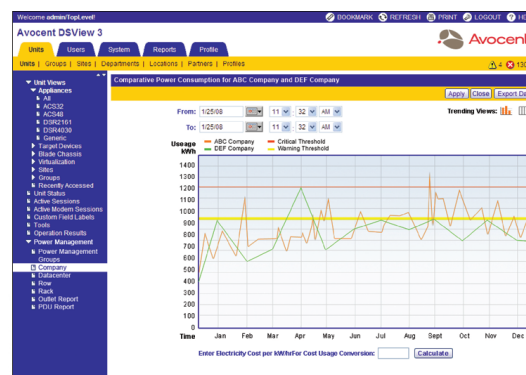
Welcome admin/TopLevel!

BOOKMARK REFRESH PRINT LOGOUT H

Avocent DSView 3

Avocen

Units Users System Reports Profile

Units | Groups | Sites | Departments | Locations | Partners | Profiles

4 13

Unit Views
Appliances
All
ACS32
ACS48
DSR2161
DSR4030
Generic
Target Devices
Blade Chassis
Virtualization
Sites
Groups
Recently Accessed
Unit Status
Active Sessions
Active Modem Sessions
Custom Field Labels
Tools
Operation Results
Power Management
Power Management Groups
Company
Datacenter
Row
Rack
Outlet Report
PDU Report

Comparative Power Consumption for ABC Company and DEF Company

Apply Close Export D

From: 1/25/08 11 32 AM

To: 1/25/08 11 32 AM

Trending Views:

Useage kWh

ABC Company
DEF Company
Critical Threshold
Warning Threshold

1400
1300
1200
1100
1000
900
800
700
600
500
400
300
200
100
0

Time Jan Feb Mar Apr May Jun Jul Aug Sept Oct Nov Dec

Enter Electricity Cost per kWhrFor Cost Usage Conversion: Calculate